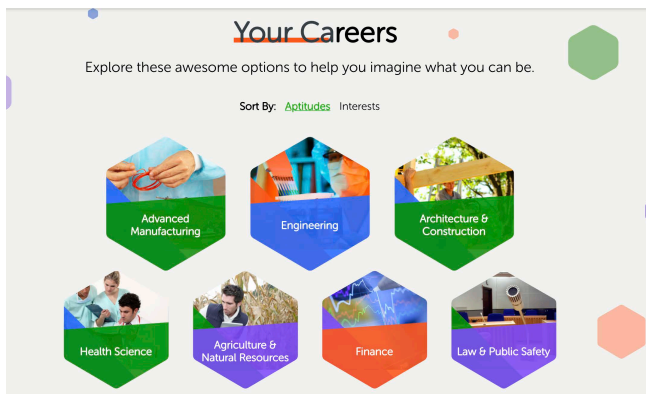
Your Careers

Explore these awesome options to help you imagine what you can be.

Sort By: Aptitudes Interests

Advanced Manufacturing

Engineering

Architecture & Construction

Health Science

Agriculture & Natural Resources

Finance

Law & Public Safety